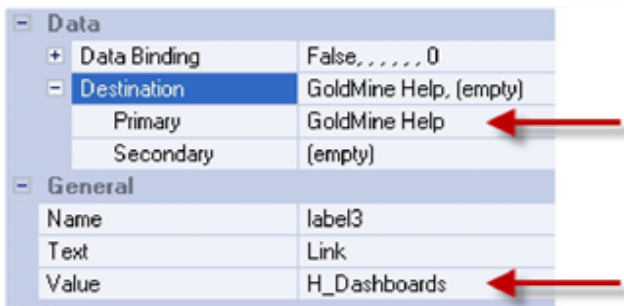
| | |
|---|---|
| − Data | |
| + Data Binding | False, , , , , , 0 |
| − Destination | GoldMine Help, (empty) |
| Primary | GoldMine Help |
| Secondary | (empty) |
| − General | |
| Name | label3 |
| Text | Link |
| Value | H_Dashboards |